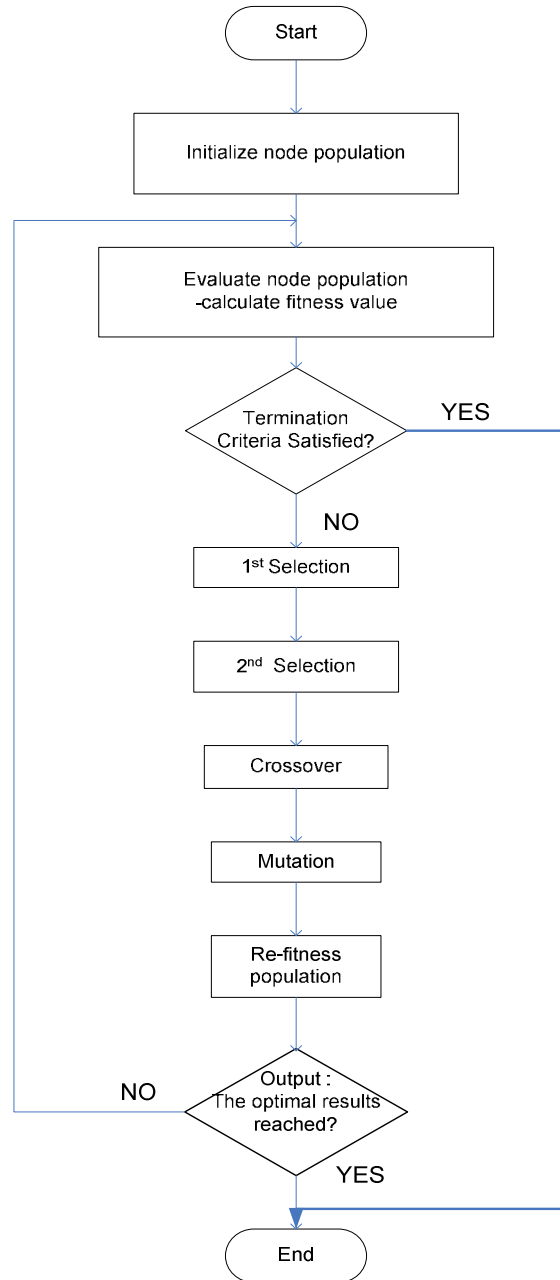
Start

Initialize node population

Evaluate node population
-calculate fitness value

Termination Criteria Satisfied?

YES

NO

1$^{st}$ Selection

2$^{nd}$ Selection

Crossover

Mutation

Re-fitness population

NO

Output : The optimal results reached?

YES

End